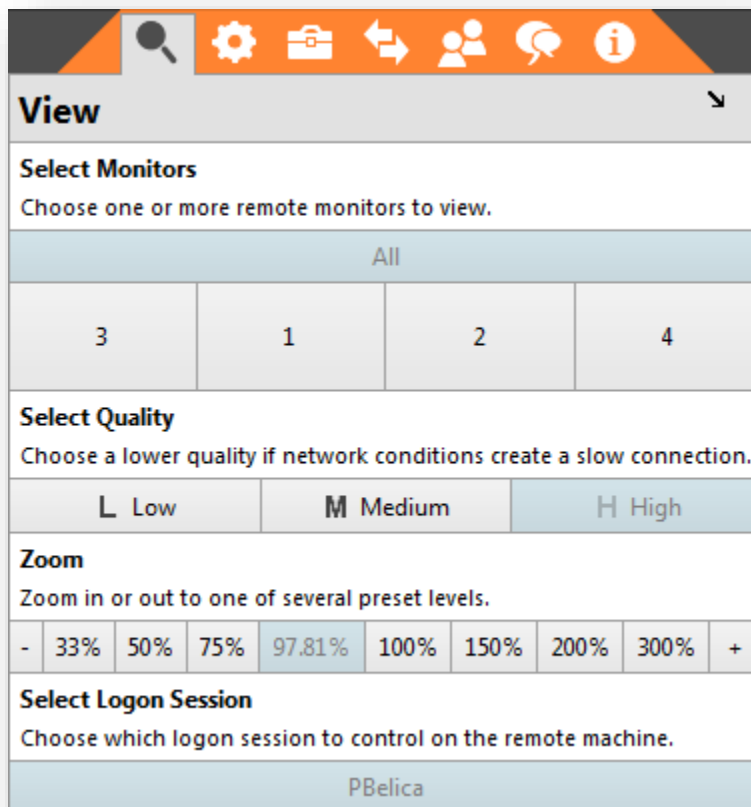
View

Select Monitors

Choose one or more remote monitors to view.

All

| 3 | 1 | 2 | 4 |
|---|---|---|---|

Select Quality

Choose a lower quality if network conditions create a slow connection.

| L Low | M Medium | H High |
|---|---|---|

Zoom

Zoom in or out to one of several preset levels.

| - | 33% | 50% | 75% | 97.81% | 100% | 150% | 200% | 300% | + |
|---|---|---|---|---|---|---|---|---|---|

Select Logon Session

Choose which logon session to control on the remote machine.

PBelica